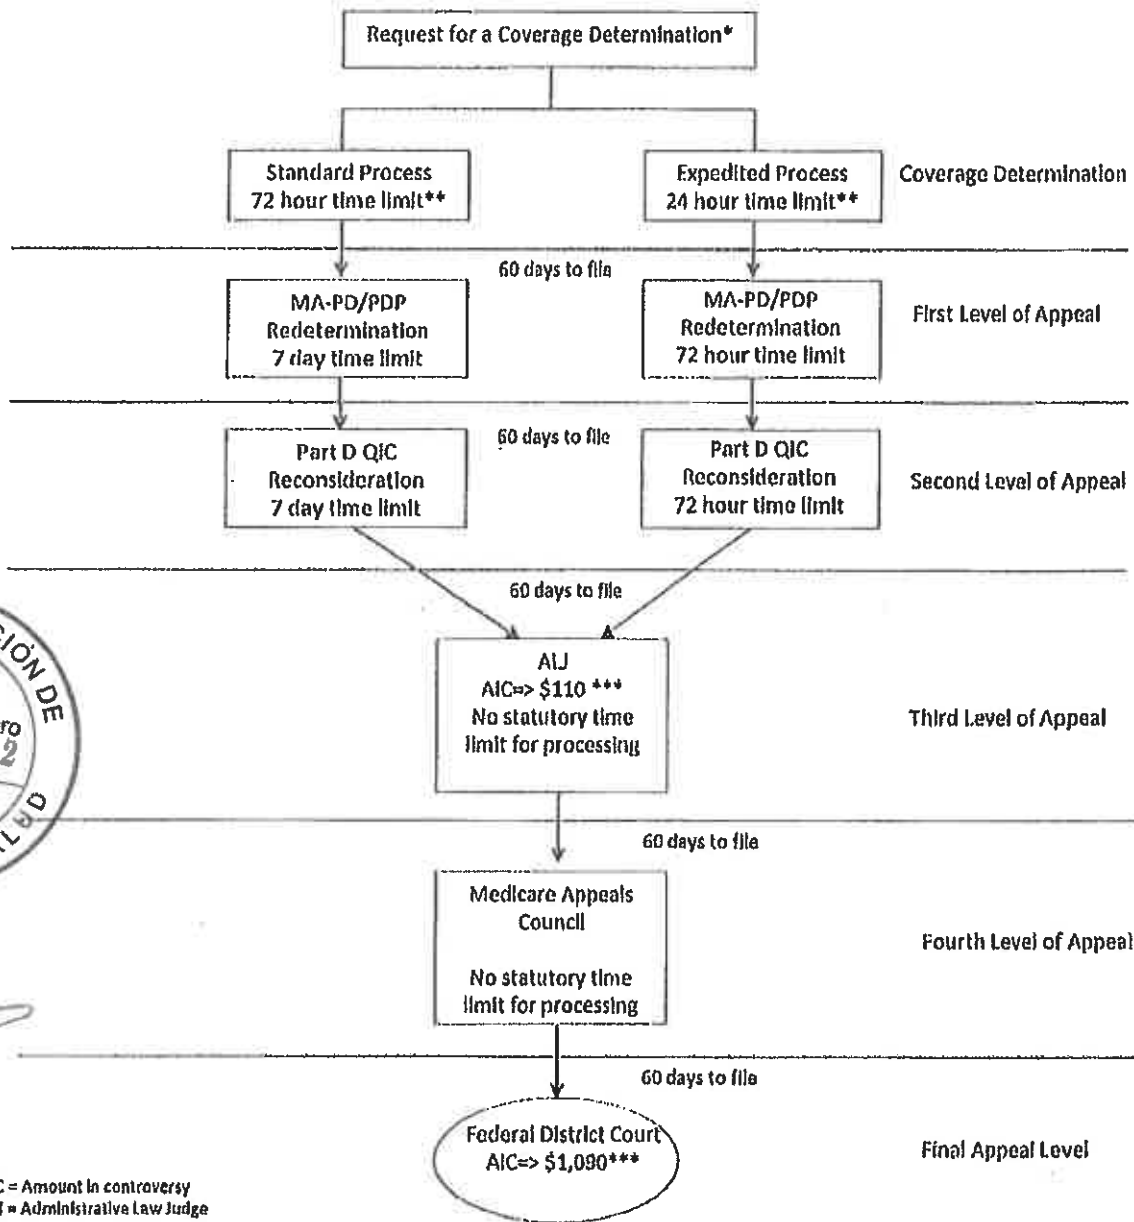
Request for a Coverage Determination*

Standard Process
72 hour time limit**

Expedited Process
24 hour time limit**

Coverage Determination

60 days to file

MA-PD/PDP
Redetermination
7 day time limit

MA-PD/PDP
Redetermination
72 hour time limit

First Level of Appeal

60 days to file

Part D QIC
Reconsideration
7 day time limit

Part D QIC
Reconsideration
72 hour time limit

Second Level of Appeal

60 days to file

ALJ
AIC=> $110 ***
No statutory time limit for processing

Third Level of Appeal

60 days to file

Medicare Appeals Council

No statutory time limit for processing

Fourth Level of Appeal

60 days to file

Federal District Court
AIC=> $1,090***

Final Appeal Level

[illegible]C = Amount in controversy
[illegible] = Administrative Law Judge

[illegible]CIÓN DE
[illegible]ro
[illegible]2
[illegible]LUD